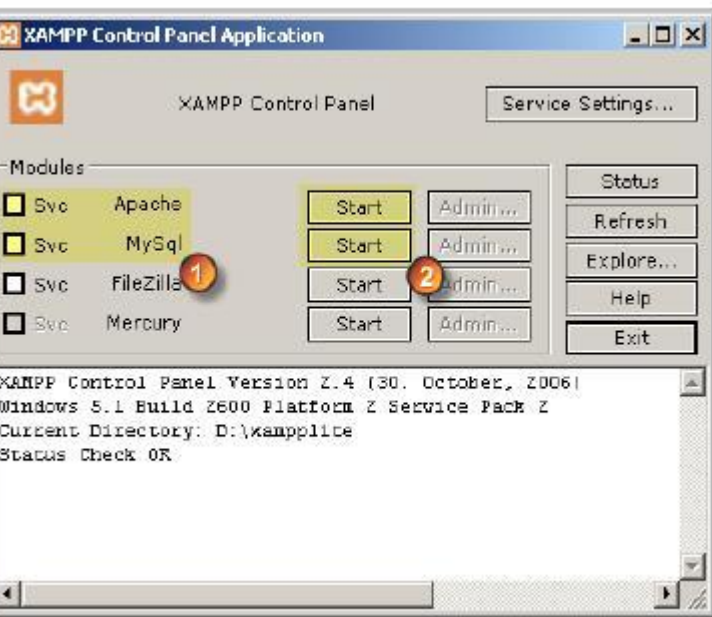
XAMPP Control Panel Application

XAMPP Control Panel

Service Settings...

Modules

Svc Apache Start Admin...
Svc MySql Start Admin...
Svc FileZilla 1 Start 2 Admin...
Svc Mercury Start Admin...

Status
Refresh
Explore...
Help
Exit

XAMPP Control Panel Version 2.4 (30. October, 2006)
Windows 5.1 Build 2600 Platform 2 Service Pack 2
Current Directory: D:\xampplite
Status Check OK